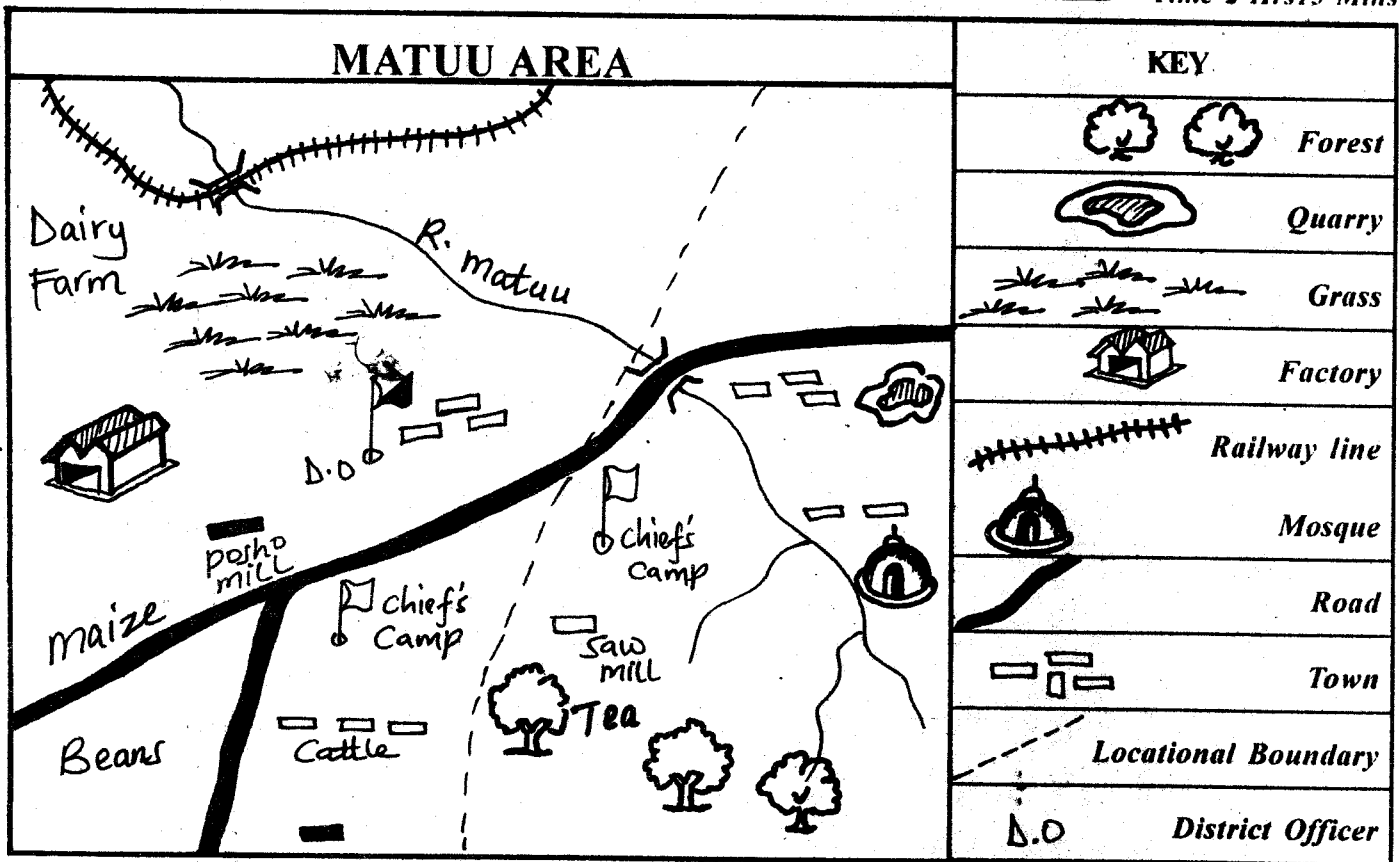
Time 2 Hrs 15 Mins

MATUU AREA

Dairy Farm

R. matuu

D.O

posho mill

maize

chief's Camp

chief's Camp

saw mill

Tea

Beans

Cattle

KEY

Forest

Quarry

Grass

Factory

Railway line

Mosque

Road

Town

Locational Boundary

D.O District Officer